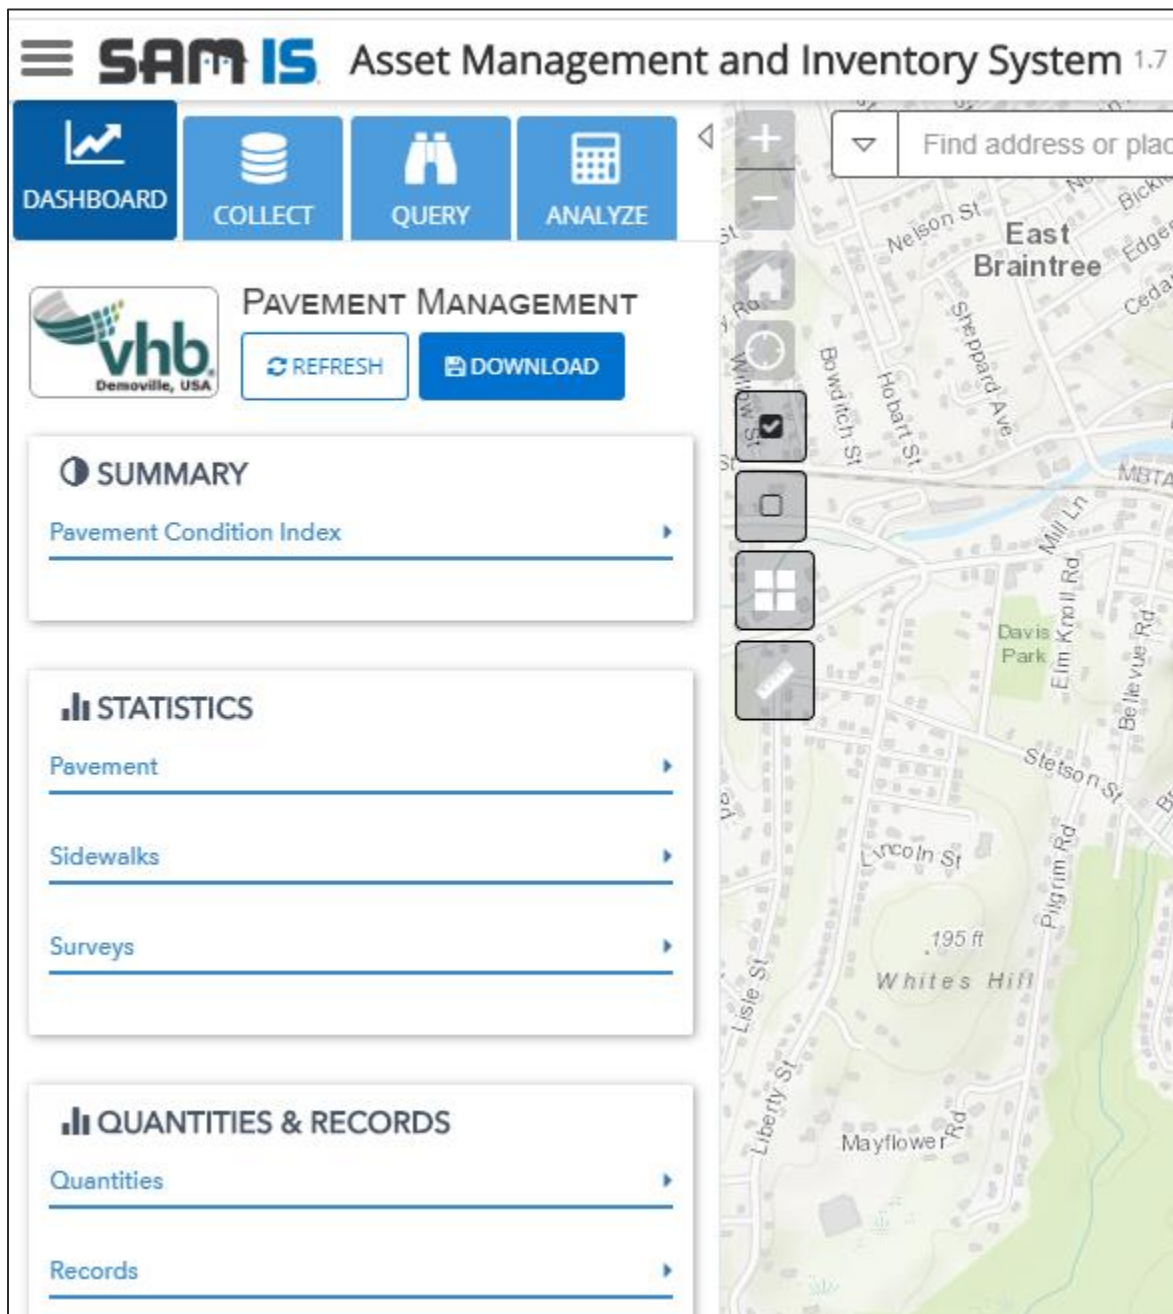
SAM IS Asset Management and Inventory System 1.7

DASHBOARD
COLLECT
QUERY
ANALYZE

vhb
Demoville, USA

PAVEMENT MANAGEMENT
REFRESH
DOWNLOAD

SUMMARY
Pavement Condition Index

STATISTICS
Pavement
Sidewalks
Surveys

QUANTITIES & RECORDS
Quantities
Records

Find address or plac

Nelson St
East Braintree
Bick
Edge
Ceda
Sheppard Ave
Bowditch St
Hobart St
Willow St
MBTA
Mill Ln
Davis Park
Elm Knoll Rd
Bellevue Rd
Stetson St
Lincoln St
Pilgrim Rd
195 ft
Whites Hill
Lisle St
Liberty St
Mayflower Rd